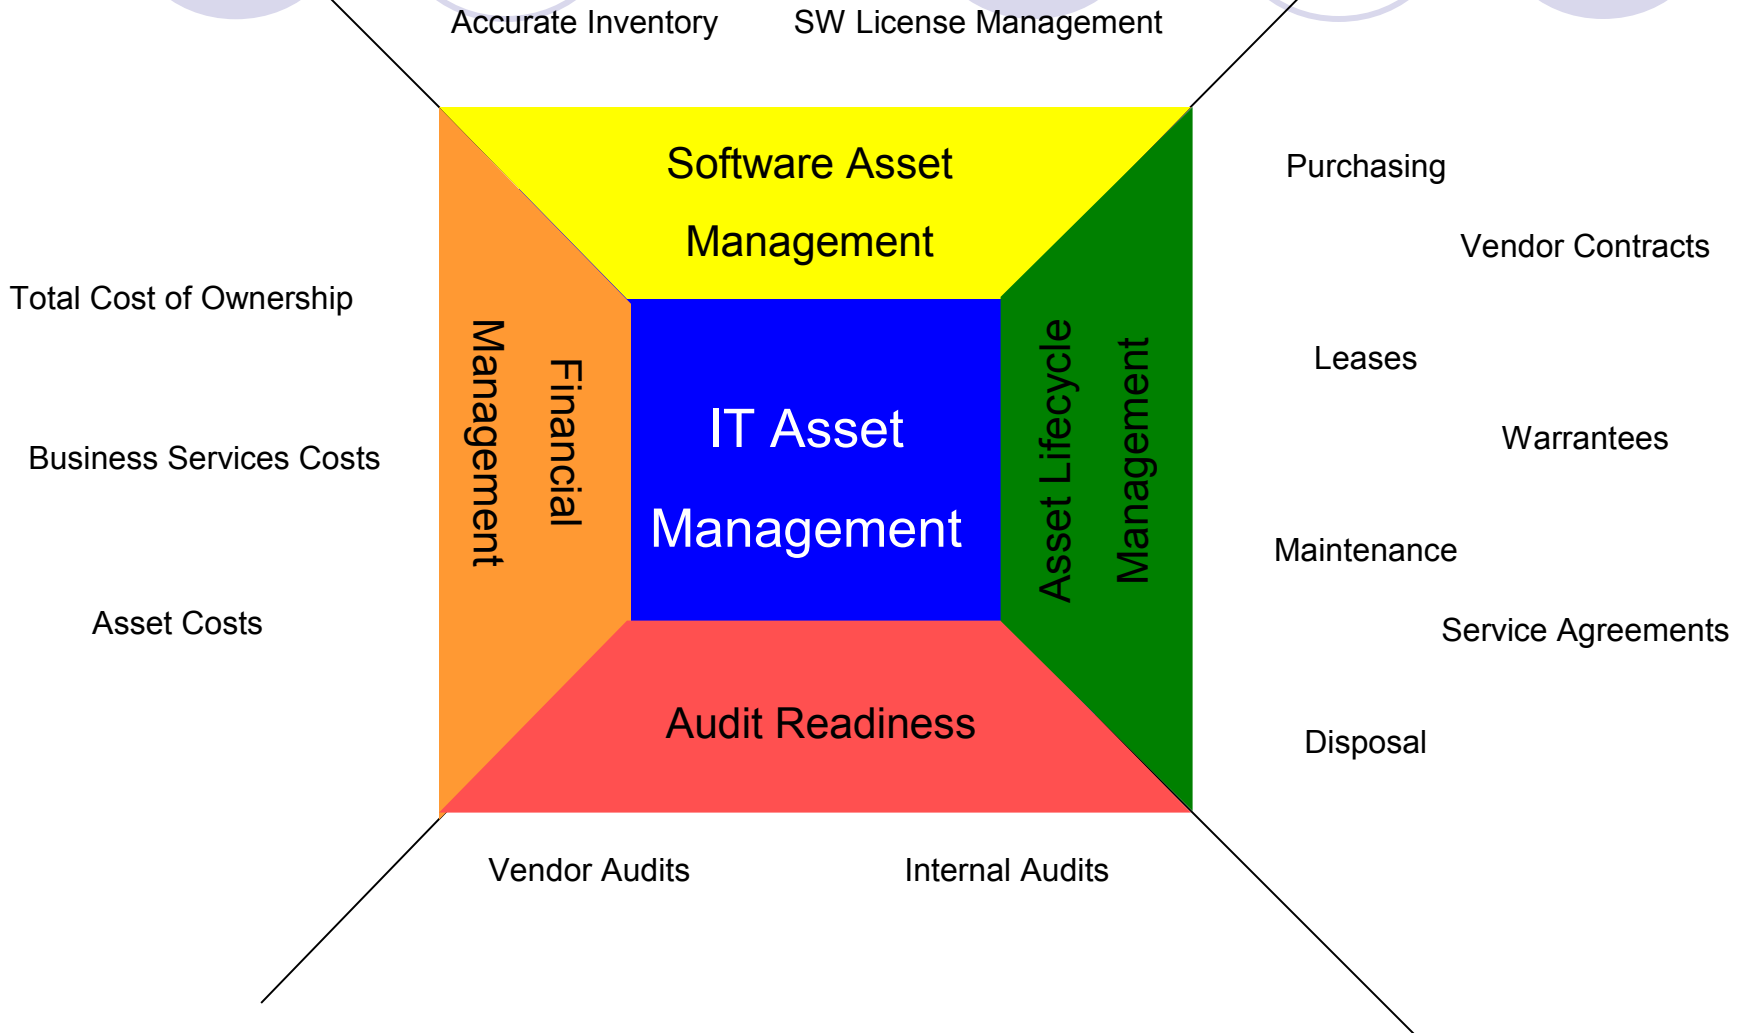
Accurate Inventory

SW License Management

Software Asset Management

Total Cost of Ownership

Business Services Costs

Asset Costs

Financial Management

IT Asset Management

Asset Lifecycle Management

Purchasing

Vendor Contracts

Leases

Warrantees

Maintenance

Service Agreements

Disposal

Audit Readiness

Vendor Audits

Internal Audits